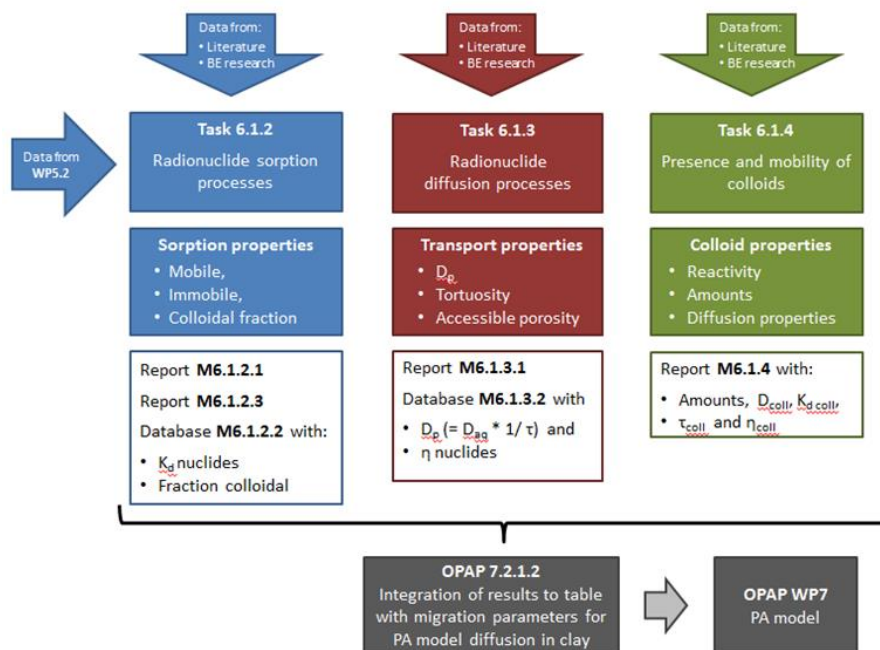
Data from:
• Literature
• BE research

Data from:
• Literature
• BE research

Data from:
• Literature
• BE research

Data from WP5.2

Task 6.1.2
Radionuclide sorption processes

Task 6.1.3
Radionuclide diffusion processes

Task 6.1.4
Presence and mobility of colloids

Sorption properties
• Mobile,
• Immobile,
• Colloidal fraction

Transport properties
• $D_R$,
• Tortuosity
• Accessible porosity

Colloid properties
• Reactivity
• Amounts
• Diffusion properties

Report M6.1.2.1
Report M6.1.2.3
Database M6.1.2.2 with:
• $K_d$ nuclides
• Fraction colloidal

Report M6.1.3.1
Database M6.1.3.2 with
• $D_p$ (= $D_{aq}$ * 1/ $\tau$) and
• $\eta$ nuclides

Report M6.1.4 with:
• Amounts, $D_{coll}$, $K_{d\ coll}$,
• $\tau_{coll}$ and $\eta_{coll}$

OPAP 7.2.1.2
Integration of results to table with migration parameters for PA model diffusion in clay

OPAP WP7
PA model